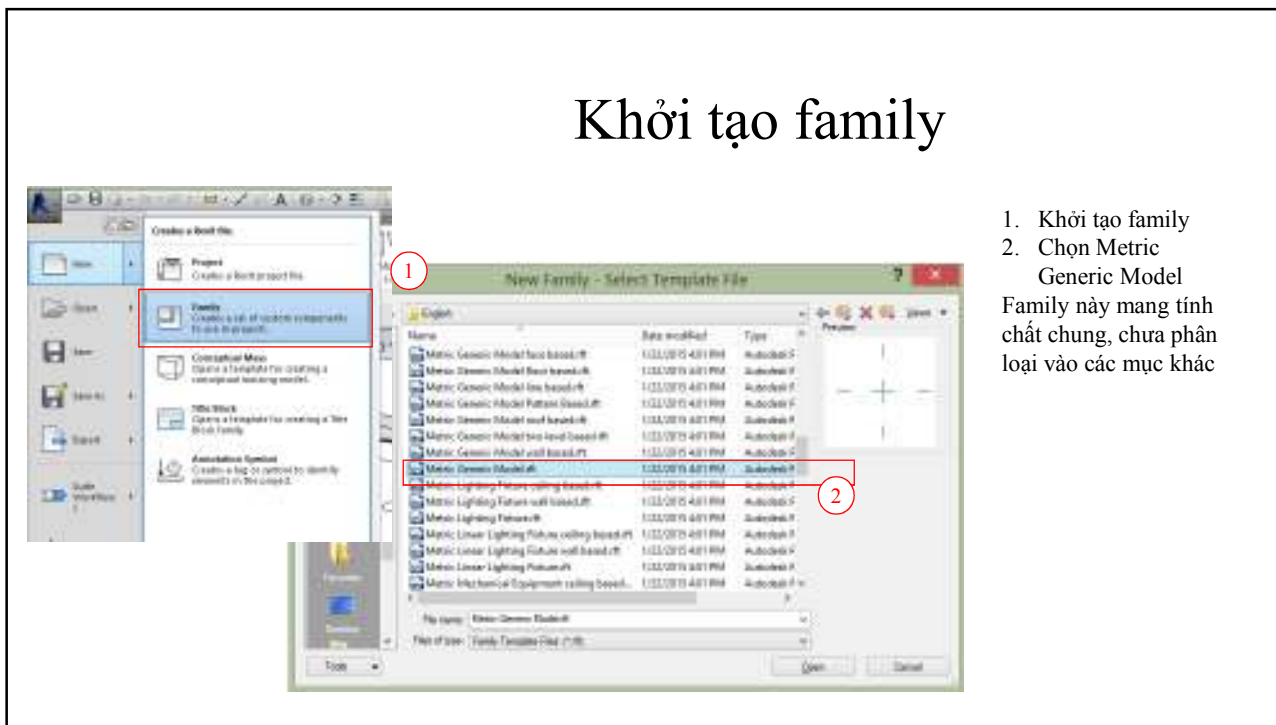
Khởi tạo family

Create a Revit file.

New

Project
Creates a Revit project file.

Open

Family
Creates a set of custom components to use in projects.

Save

Conceptual Mass
Opens a template for creating a conceptual massing model.

Save As

Title Block
Opens a template for creating a Title Block family.

Export

Annotation Symbol
Creates a tag or symbol to identify elements in the project.

Suite Workflows

1

New Family - Select Template File

English

Views

Preview

| Name | Date modified | Type |
|---|---|---|
| Metric Generic Model face based.rft | 1/22/2015 4:01 PM | Autodesk F |
| Metric Generic Model floor based.rft | 1/22/2015 4:01 PM | Autodesk F |
| Metric Generic Model line based.rft | 1/22/2015 4:01 PM | Autodesk F |
| Metric Generic Model Pattern Based.rft | 1/22/2015 4:01 PM | Autodesk F |
| Metric Generic Model roof based.rft | 1/22/2015 4:01 PM | Autodesk F |
| Metric Generic Model two level based.rft | 1/22/2015 4:01 PM | Autodesk F |
| Metric Generic Model wall based.rft | 1/22/2015 4:01 PM | Autodesk F |
| Metric Generic Model.rft | 1/22/2015 4:01 PM | Autodesk F |
| Metric Lighting Fixture ceiling based.rft | 1/22/2015 4:01 PM | Autodesk F |
| Metric Lighting Fixture wall based.rft | 1/22/2015 4:01 PM | Autodesk F |
| Metric Lighting Fixture.rft | 1/22/2015 4:01 PM | Autodesk F |
| Metric Linear Lighting Fixture ceiling based.rft | 1/22/2015 4:01 PM | Autodesk F |
| Metric Linear Lighting Fixture wall based.rft | 1/22/2015 4:01 PM | Autodesk F |
| Metric Linear Lighting Fixture.rft | 1/22/2015 4:01 PM | Autodesk F |
| Metric Mechanical Equipment ceiling based... | 1/22/2015 4:01 PM | Autodesk F |

2

File name: Metric Generic Model.rft

Files of type: Family Template Files (*.rft)

Tools

Open

Cancel

1. Khởi tạo family
2. Chọn Metric Generic Model
Family này mang tính chất chung, chưa phân loại vào các mục khác